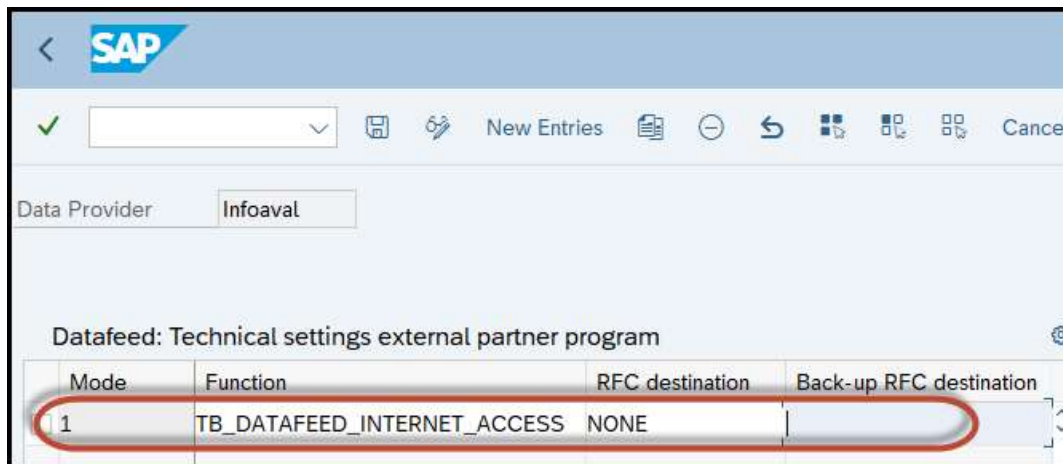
SAP

New Entries Cance

Data Provider Infoaval

Datafeed: Technical settings external partner program

| Mode | Function | RFC destination | Back-up RFC destination |
|---|---|---|---|
| 1 | TB_DATAFEED_INTERNET_ACCESS | NONE | |